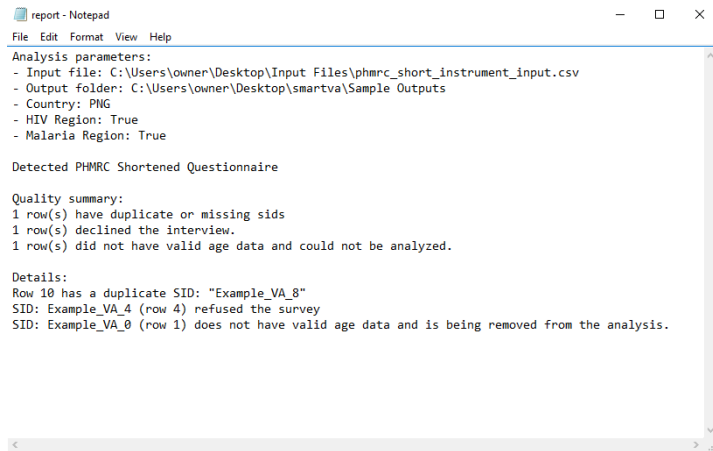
report - Notepad

File Edit Format View Help

Analysis parameters:
- Input file: C:\Users\owner\Desktop\Input Files\phmrc_short_instrument_input.csv
- Output folder: C:\Users\owner\Desktop\smartva\Sample Outputs
- Country: PNG
- HIV Region: True
- Malaria Region: True

Detected PHMRC Shortened Questionnaire

Quality summary:
1 row(s) have duplicate or missing sids
1 row(s) declined the interview.
1 row(s) did not have valid age data and could not be analyzed.

Details:
Row 10 has a duplicate SID: "Example_VA_8"
SID: Example_VA_4 (row 4) refused the survey
SID: Example_VA_0 (row 1) does not have valid age data and is being removed from the analysis.